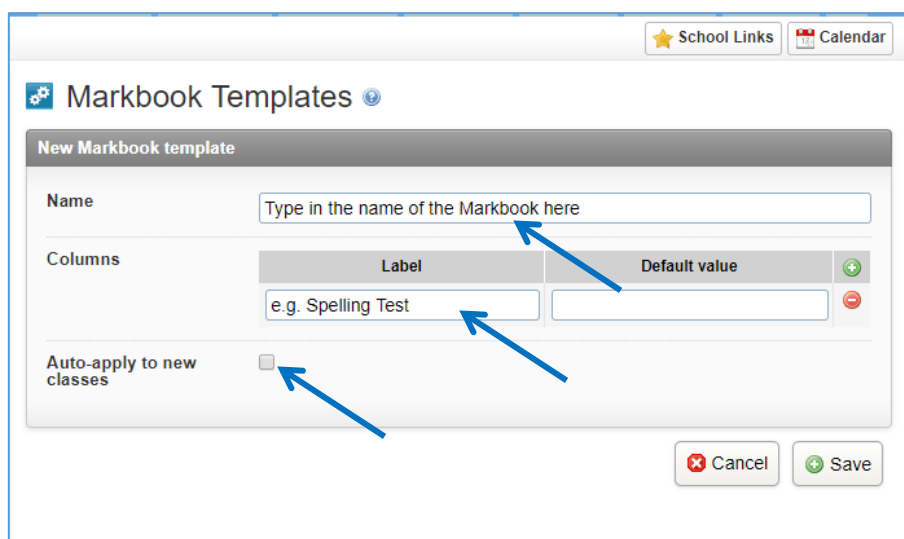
School Links Calendar

Markbook Templates

New Markbook template

Name
Type in the name of the Markbook here

Columns

| Label | Default value |
|---|---|
| e.g. Spelling Test | |

Auto-apply to new classes

Cancel Save